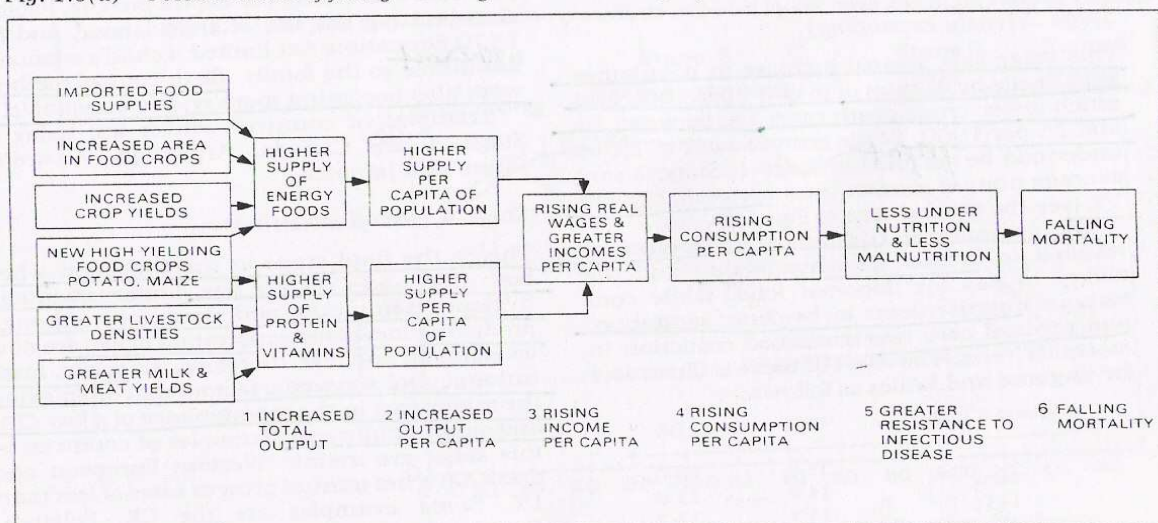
IMPORTED FOOD SUPPLIES

INCREASED AREA IN FOOD CROPS

INCREASED CROP YIELDS

NEW HIGH YIELDING FOOD CROPS POTATO, MAIZE

GREATER LIVESTOCK DENSITIES

GREATER MILK & MEAT YIELDS

HIGHER SUPPLY OF ENERGY FOODS

HIGHER SUPPLY OF PROTEIN & VITAMINS

HIGHER SUPPLY PER CAPITA OF POPULATION

HIGHER SUPPLY PER CAPITA OF POPULATION

RISING REAL WAGES & GREATER INCOMES PER CAPITA

RISING CONSUMPTION PER CAPITA

LESS UNDER NUTRITION & LESS MALNUTRITION

FALLING MORTALITY

1 INCREASED TOTAL OUTPUT

2 INCREASED OUTPUT PER CAPITA

3 RISING INCOME PER CAPITA

4 RISING CONSUMPTION PER CAPITA

5 GREATER RESISTANCE TO INFECTIOUS DISEASE

6 FALLING MORTALITY